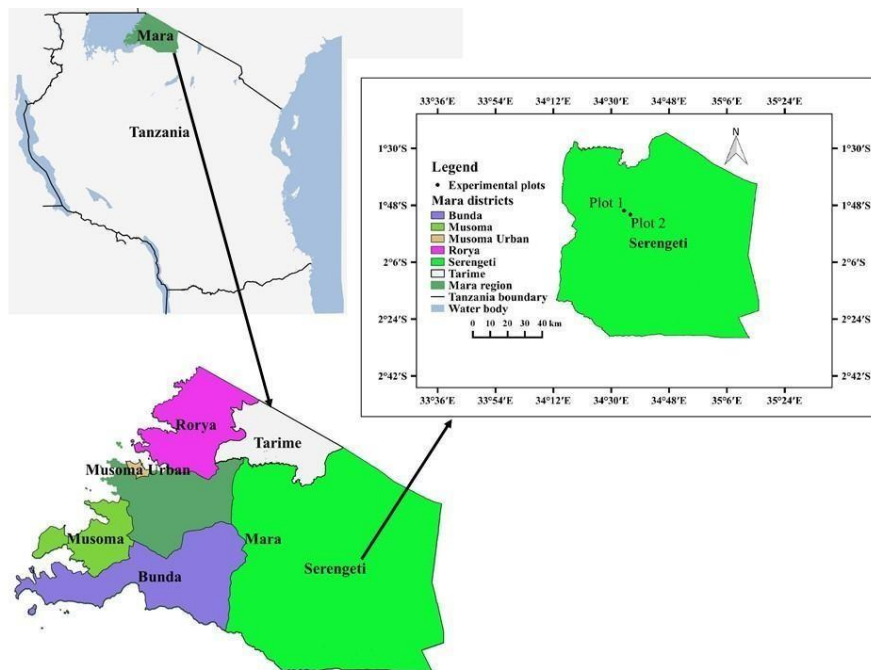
Mara

Tanzania

33°36′E 33°54′E 34°12′E 34°30′E 34°48′E 35°6′E 35°24′E

1°30′S 1°48′S 2°6′S 2°24′S 2°42′S

N

Legend
• Experimental plots
Mara districts
Bunda
Musoma
Musoma Urban
Rorya
Serengeti
Tarime
Mara region
Tanzania boundary
Water body

0 10 20 30 40 km

Plot 1
Plot 2
Serengeti

1°30′S 1°48′S 2°6′S 2°24′S 2°42′S

33°36′E 33°54′E 34°12′E 34°30′E 34°48′E 35°6′E 35°24′E

Rorya

Tarime

Musoma Urban

Musoma

Mara

Bunda

Serengeti